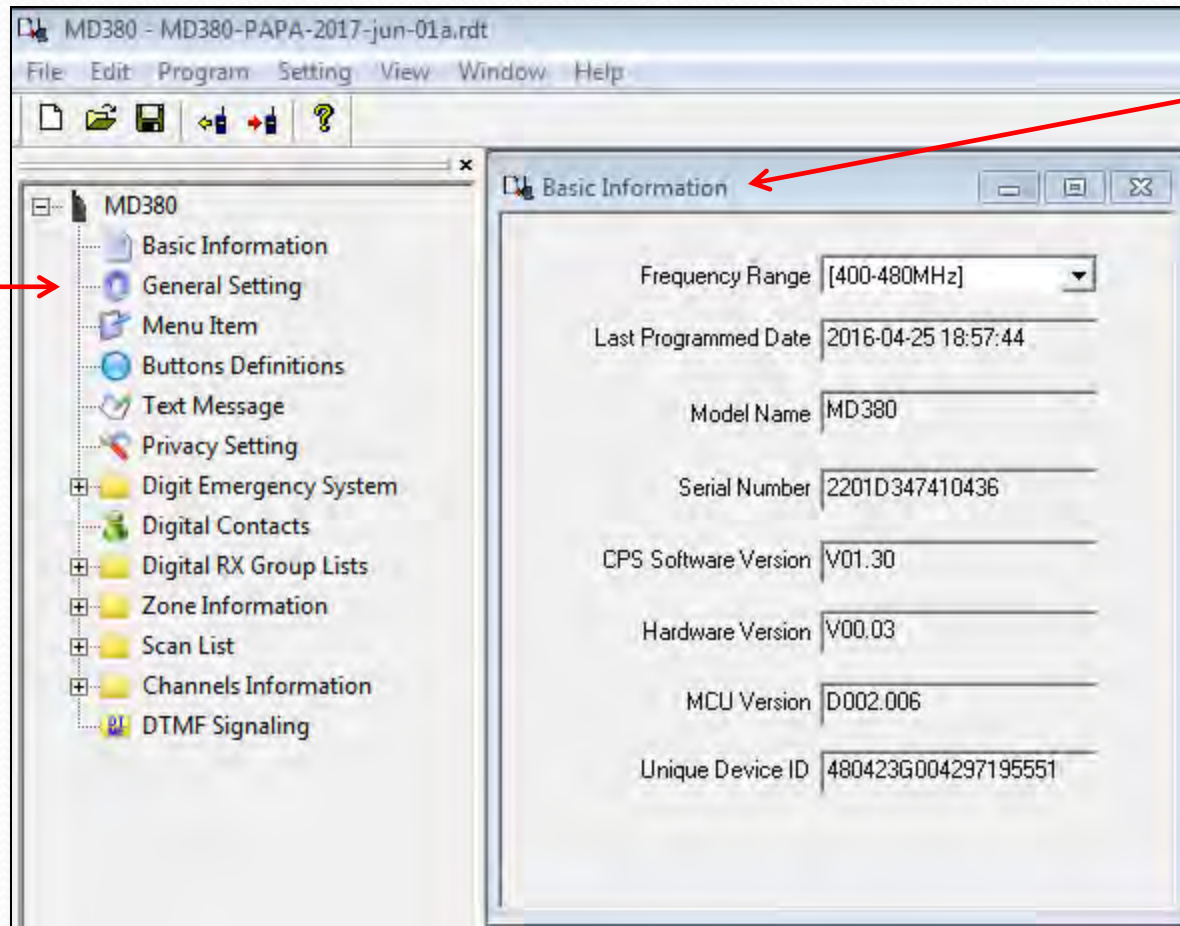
MD380 - MD380-PAPA-2017-jun-01a.rdt

File Edit Program Setting View Window Help

MD380
Basic Information
General Setting
Menu Item
Buttons Definitions
Text Message
Privacy Setting
Digit Emergency System
Digital Contacts
Digital RX Group Lists
Zone Information
Scan List
Channels Information
DTMF Signaling

Basic Information

Frequency Range [400-480MHz]
Last Programmed Date 2016-04-25 18:57:44
Model Name MD380
Serial Number 2201D347410436
CPS Software Version V01.30
Hardware Version V00.03
MCU Version D002.006
Unique Device ID 480423G004297195551